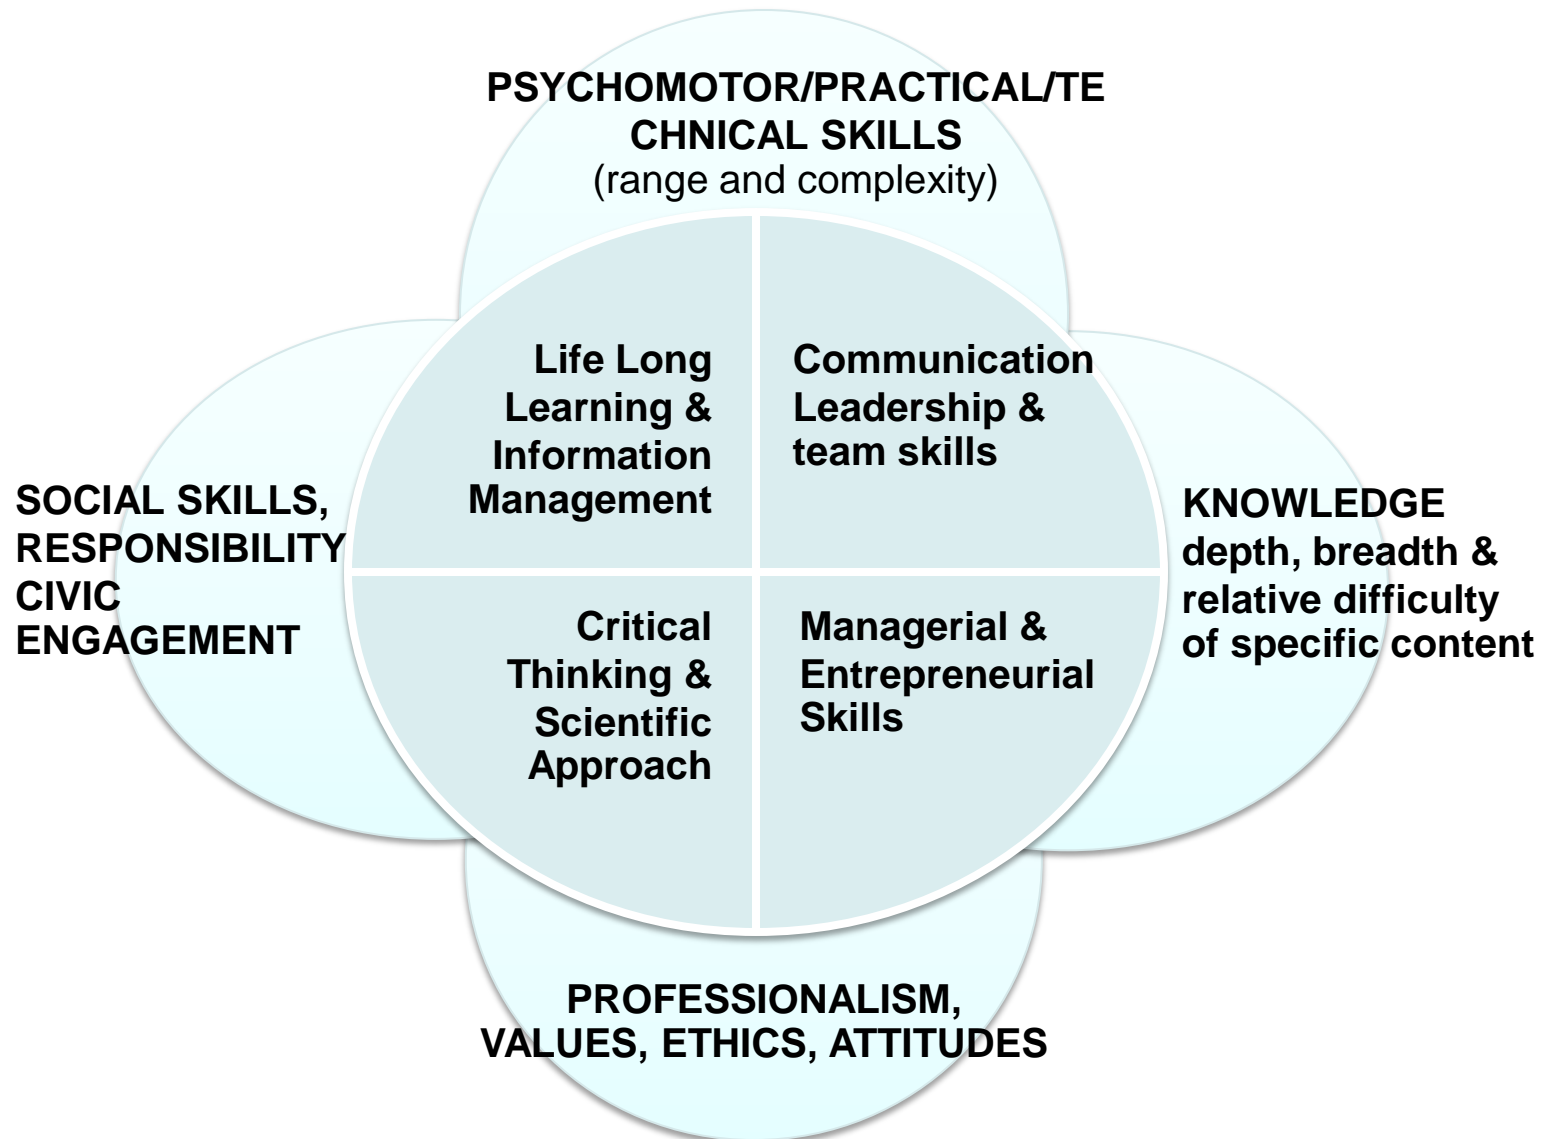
PSYCHOMOTOR/PRACTICAL/TECHNICAL SKILLS
(range and complexity)

Life Long Learning & Information Management

Communication Leadership & team skills

SOCIAL SKILLS, RESPONSIBILITY CIVIC ENGAGEMENT

KNOWLEDGE depth, breadth & relative difficulty of specific content

Critical Thinking & Scientific Approach

Managerial & Entrepreneurial Skills

PROFESSIONALISM, VALUES, ETHICS, ATTITUDES